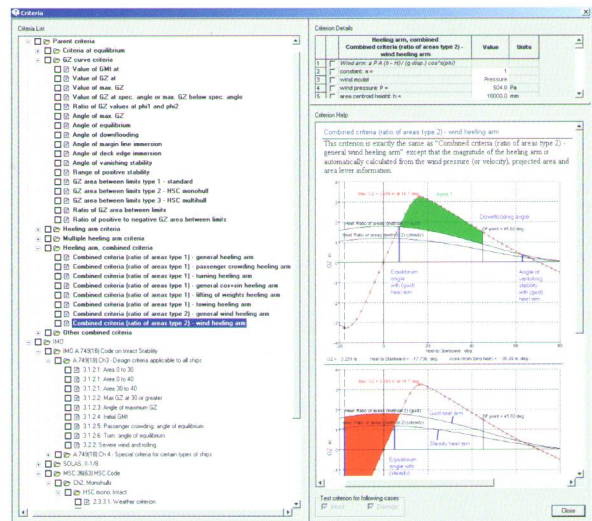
Criteria

Criteria List

Parent criteria
Criteria at equilibrium
GZ curve criteria
Value of GMt at
Value of GZ at
Value of max. GZ
Value of GZ at spec. angle or max. GZ below spec. angle
Ratio of GZ values at phi1 and phi2
Angle of max. GZ
Angle of equilibrium
Angle of downflooding
Angle of margin line immersion
Angle of deck edge immersion
Angle of vanishing stability
Range of positive stability
GZ area between limits type 1 - standard
GZ area between limits type 2 - HSC monohull
GZ area between limits type 3 - HSC multihull
Ratio of GZ area between limits
Ratio of positive to negative GZ area between limits
Heeling arm criteria
Multiple heeling arm criteria
Heeling arm, combined criteria
Combined criteria (ratio of areas type 1) - general heeling arm
Combined criteria (ratio of areas type 1) - passenger crowding heeling arm
Combined criteria (ratio of areas type 1) - turning heeling arm
Combined criteria (ratio of areas type 1) - general cos^n heeling arm
Combined criteria (ratio of areas type 1) - lifting of weights heeling arm
Combined criteria (ratio of areas type 1) - towing heeling arm
Combined criteria (ratio of areas type 2) - general wind heeling arm
Combined criteria (ratio of areas type 2) - wind heeling arm
Other combined criteria
IMO
IMO A.749(18) Code on Intact Stability
A.749(18) Ch3 - Design criteria applicable to all ships
3.1.2.1: Area 0 to 30
3.1.2.1: Area 0 to 40
3.1.2.1: Area 30 to 40
3.1.2.2: Max GZ at 30 or greater
3.1.2.3: Angle of maximum GZ
3.1.2.4: Initial GMt
3.1.2.5: Passenger crowding: angle of equilibrium
3.1.2.6: Turn: angle of equilibrium
3.2.2: Severe wind and rolling
A.749(18) Ch 4 - Special criteria for certain types of ships
SOLAS, II-1/8
MSC.36(63) HSC Code
Ch2, Monohulls
HSC mono. Intact
2.3.3.1: Weather criterion

Criterion Details

| | | Heeling arm, combined Combined criteria (ratio of areas type 2) - wind heeling arm | Value | Units |
|---|---|---|---|---|
| 1 | | Wind arm: a P A (h - H) / (g disp.) cos^n(phi) | | |
| 2 | | constant: a = | 1 | |
| 3 | | wind model | Pressure | |
| 4 | | wind pressure: P = | 504.0 | Pa |
| 5 | | area centroid height: h = | 16000.0 | mm |

Criterion Help

Combined criteria (ratio of areas type 2) - wind heeling arm

This criterion is exactly the same as "Combined criteria (ratio of areas type 2) - general wind heeling arm" except that the magnitude of the heeling arm is automatically calculated from the wind pressure (or velocity), projected area and area lever information.

Max GZ = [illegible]
Area 1
Downflooding angle
Heel arm
DF point = 41.53 deg
Equilibrium angle with (gust) heel arm
Angle of vanishing stability with (gust) heel arm
GZ
Heel to Starboard deg.

Gust heel arm
Steady heel arm
DF point = 41.53 deg
Equilibrium angle with (steady)

Test criterion for following cases:
Intact
Damage

Close